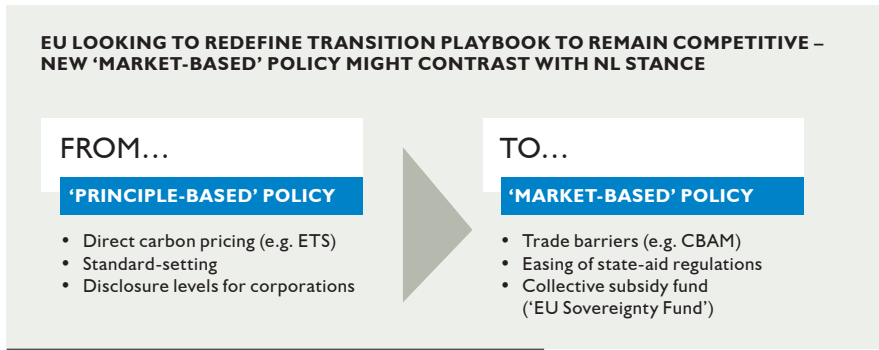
EU LOOKING TO REDEFINE TRANSITION PLAYBOOK TO REMAIN COMPETITIVE – NEW 'MARKET-BASED' POLICY MIGHT CONTRAST WITH NL STANCE

FROM…

'PRINCIPLE-BASED' POLICY

- Direct carbon pricing (e.g. ETS)
- Standard-setting
- Disclosure levels for corporations

TO…

'MARKET-BASED' POLICY

- Trade barriers (e.g. CBAM)
- Easing of state-aid regulations
- Collective subsidy fund ('EU Sovereignty Fund')